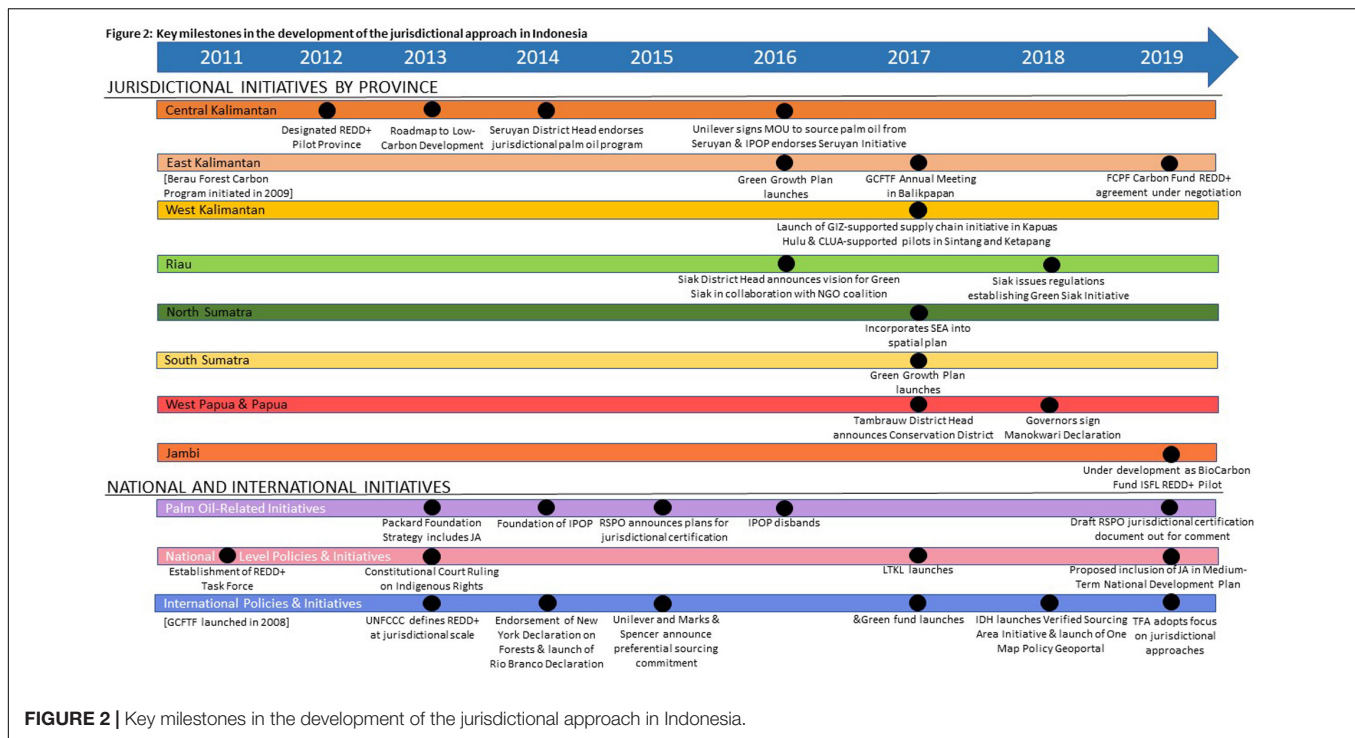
Figure 2: Key milestones in the development of the jurisdictional approach in Indonesia

2011 2012 2013 2014 2015 2016 2017 2018 2019

JURISDICTIONAL INITIATIVES BY PROVINCE

Central Kalimantan

Designated REDD+ Pilot Province

Roadmap to Low-Carbon Development

Seruyan District Head endorses jurisdictional palm oil program

Unilever signs MOU to source palm oil from Seruyan & IPOP endorses Seruyan Initiative

East Kalimantan

[Berau Forest Carbon Program initiated in 2009]

Green Growth Plan launches

GCFTF Annual Meeting in Balikpapan

FCPF Carbon Fund REDD+ agreement under negotiation

West Kalimantan

Launch of GIZ-supported supply chain initiative in Kapuas Hulu & CLUA-supported pilots in Sintang and Ketapang

Riau

Siak District Head announces vision for Green Siak in collaboration with NGO coalition

Siak issues regulations establishing Green Siak Initiative

North Sumatra

Incorporates SEA into spatial plan

South Sumatra

Green Growth Plan launches

West Papua & Papua

Tambrauw District Head announces Conservation District

Governors sign Manokwari Declaration

Jambi

Under development as BioCarbon Fund ISFL REDD+ Pilot

NATIONAL AND INTERNATIONAL INITIATIVES

Palm Oil-Related Initiatives

Packard Foundation Strategy includes JA

Foundation of IPOP

RSPO announces plans for jurisdictional certification

IPOP disbands

Draft RSPO jurisdictional certification document out for comment

National Level Policies & Initiatives

Establishment of REDD+ Task Force

Constitutional Court Ruling on Indigenous Rights

LTKL launches

Proposed inclusion of JA in Medium-Term National Development Plan

International Policies & Initiatives

[GCFTF launched in 2008]

UNFCCC defines REDD+ at jurisdictional scale

Endorsement of New York Declaration on Forests & launch of Rio Branco Declaration

Unilever and Marks & Spencer announce preferential sourcing commitment

&Green fund launches

IDH launches Verified Sourcing Area Initiative & launch of One Map Policy Geoportal

TFA adopts focus on jurisdictional approaches

FIGURE 2 | Key milestones in the development of the jurisdictional approach in Indonesia.